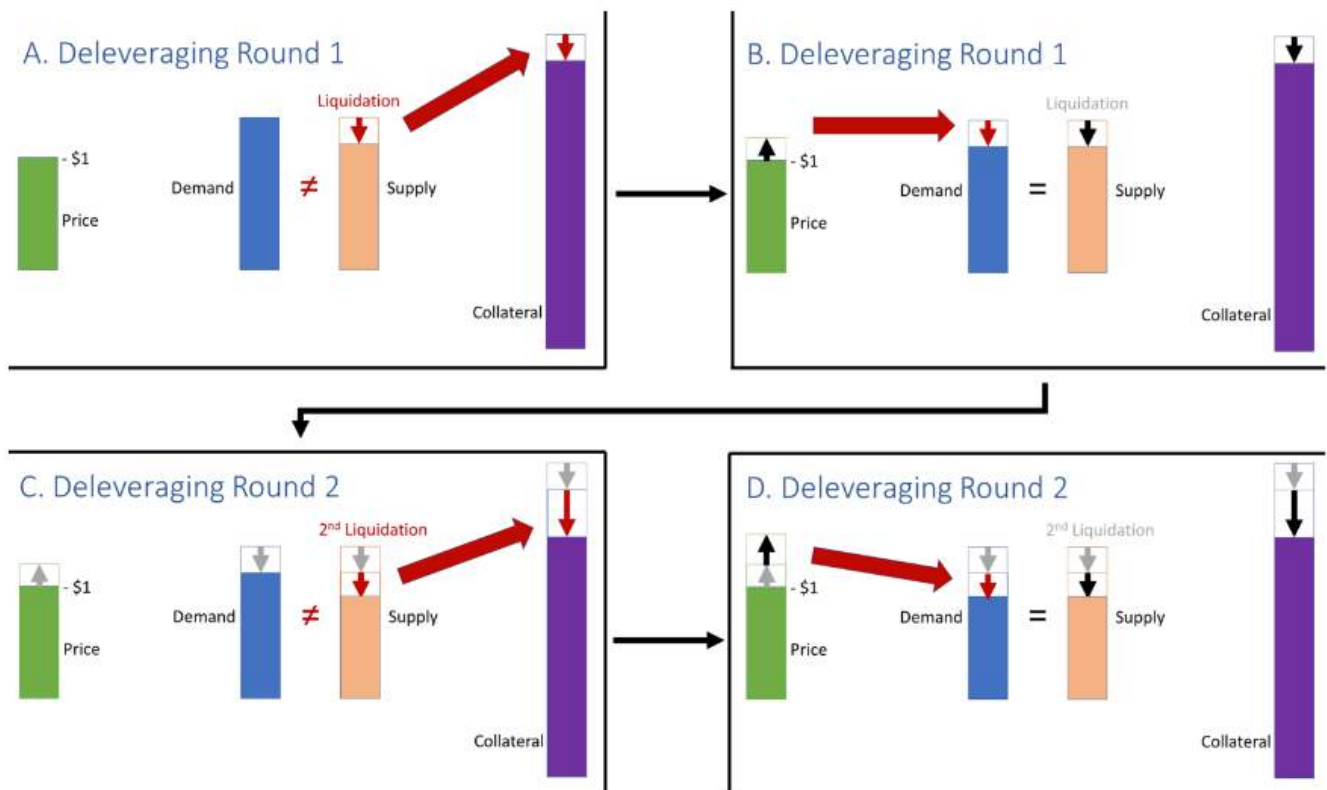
A. Deleveraging Round 1

Liquidation

- $1

Price

Demand

$\neq$

Supply

Collateral

B. Deleveraging Round 1

Liquidation

- $1

Price

Demand

=

Supply

Collateral

C. Deleveraging Round 2

2nd Liquidation

- $1

Price

Demand

$\neq$

Supply

Collateral

D. Deleveraging Round 2

2nd Liquidation

- $1

Price

Demand

=

Supply

Collateral